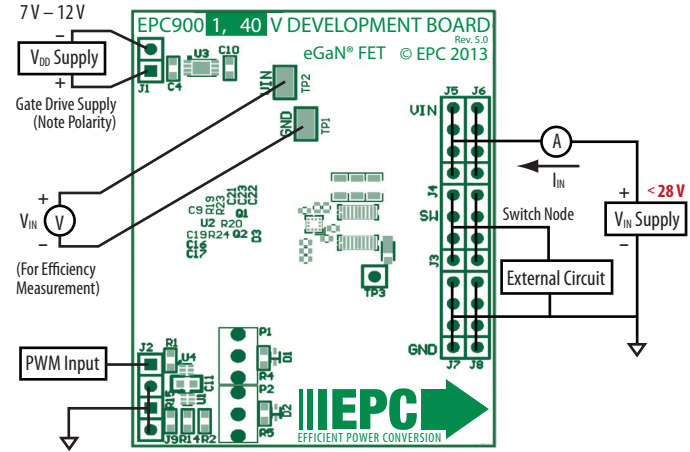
7 V – 12 V

–

$V_{DD}$ Supply

+

Gate Drive Supply (Note Polarity)

EPC900 1, 40 V DEVELOPMENT BOARD

Rev. 5.0

eGaN® FET © EPC 2013

U3 C10

J1 C4

VIN TP2

GND TP1

+

$V_{IN}$ V

–

(For Efficiency Measurement)

C9 R19 R23 C21 C23 C22 Q1

U2 R20

C19 R24 Q2 D3

C16

C17

TP3

J5 J6

VIN

A

$I_{IN}$

+ < 28 V

$V_{IN}$ Supply

–

J4

SW

Switch Node

J3

External Circuit

GND

J7 J8

J2 R1

U4

PWM Input

C11

P1

D1

R4

P2

D2

R5

J9 R1 R2

EPC

EFFICIENT POWER CONVERSION